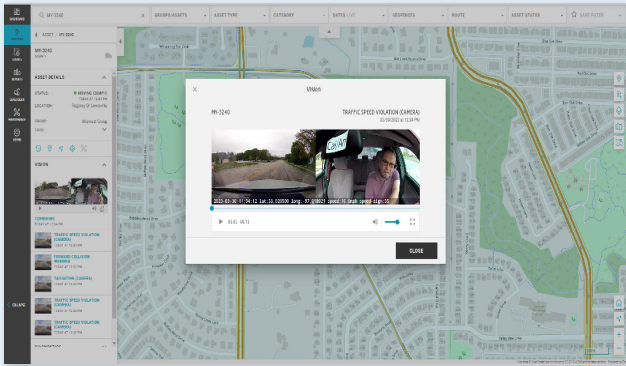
MY-3240

GROUPS/ASSETS

ASSET TYPE

CATEGORY

DATES

GEOFENCE

ROUTE

ASSET STATUS

SAVE FILTER

ASSET / MY-3240

MY-3240

ASSET DETAILS

STATUS:

LOCATION:

VISION

TRAFFIC SPEED VIOLATION (CAMERA)

FORWARD COLLISION WARNING

TAILGATING (CAMERA)

TRAFFIC SPEED VIOLATION (CAMERA)

TRAFFIC SPEED VIOLATION (CAMERA)

COLLAPSE

Vision

MY-3240

TRAFFIC SPEED VIOLATION (CAMERA)

03/30/2023 at 12:34 PM

2023-03-30 17:34:12 lat:33.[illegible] long:-97.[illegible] speed:16.0mph speed-sign:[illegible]

00:02 / 00:13

CLOSE